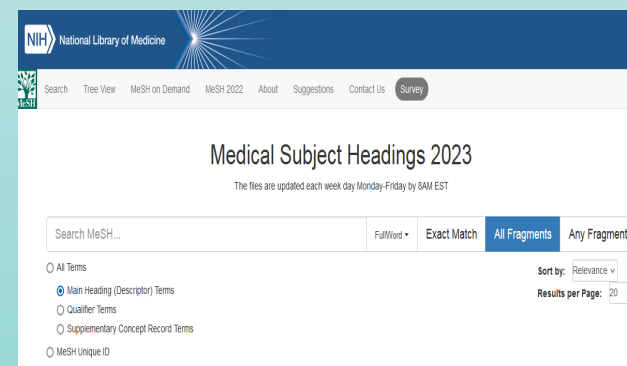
NIH National Library of Medicine

MeSH Search Tree View MeSH on Demand MeSH 2022 About Suggestions Contact Us Survey

Medical Subject Headings 2023

The files are updated each week day Monday-Friday by 8AM EST

Search MeSH... FullWord ▾ Exact Match All Fragments Any Fragment

All Terms

Main Heading (Descriptor) Terms

Qualifier Terms

Supplementary Concept Record Terms

MeSH Unique ID

Sort by: Relevance

Results per Page: 20